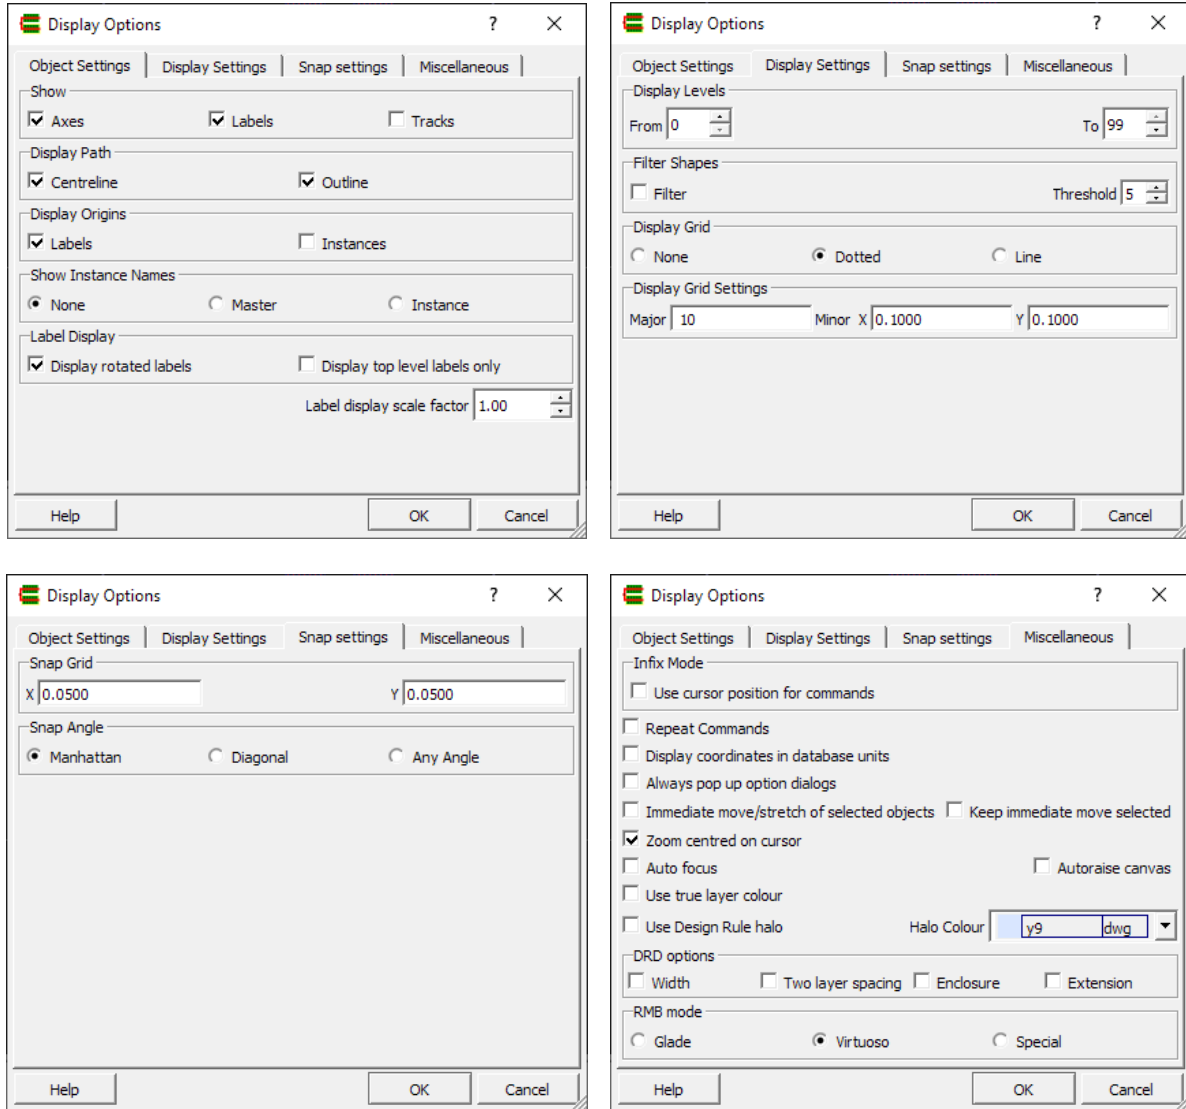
Display Options ? ×

Object Settings | Display Settings | Snap settings | Miscellaneous

Show
Axes   Labels   Tracks

Display Path
Centreline   Outline

Display Origins
Labels   Instances

Show Instance Names
None   Master   Instance

Label Display
Display rotated labels   Display top level labels only

Label display scale factor 1.00

Help   OK   Cancel

Display Options ? ×

Object Settings | Display Settings | Snap settings | Miscellaneous

Display Levels
From 0   To 99

Filter Shapes
Filter   Threshold 5

Display Grid
None   Dotted   Line

Display Grid Settings
Major 10   Minor X 0.1000   Y 0.1000

Help   OK   Cancel

Display Options ? ×

Object Settings | Display Settings | Snap settings | Miscellaneous

Snap Grid
X 0.0500   Y 0.0500

Snap Angle
Manhattan   Diagonal   Any Angle

Help   OK   Cancel

Display Options ? ×

Object Settings | Display Settings | Snap settings | Miscellaneous

Infix Mode
Use cursor position for commands

Repeat Commands
Display coordinates in database units
Always pop up option dialogs
Immediate move/stretch of selected objects   Keep immediate move selected
Zoom centred on cursor
Auto focus   Autoraise canvas
Use true layer colour
Use Design Rule halo   Halo Colour y9 dwg

DRD options
Width   Two layer spacing   Enclosure   Extension

RMB mode
Glade   Virtuoso   Special

Help   OK   Cancel